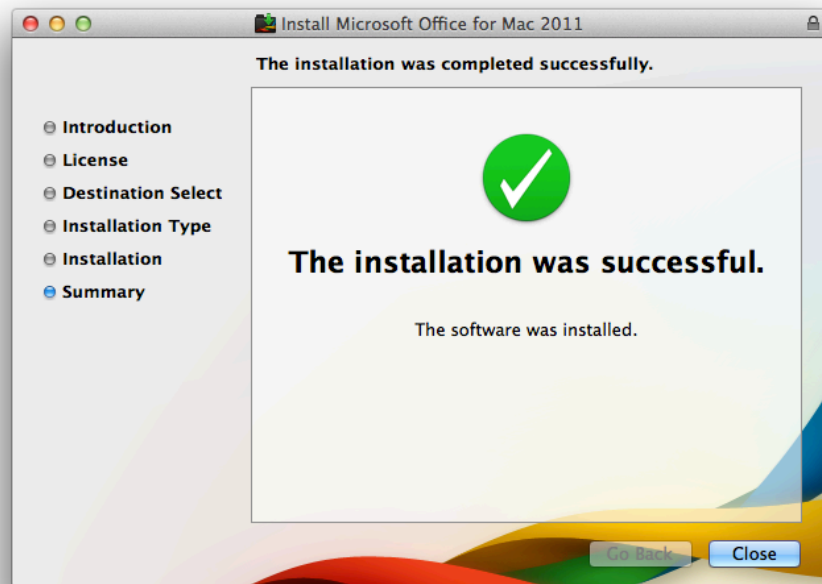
Install Microsoft Office for Mac 2011

The installation was completed successfully.

Introduction
License
Destination Select
Installation Type
Installation
Summary

The installation was successful.

The software was installed.

Go Back
Close